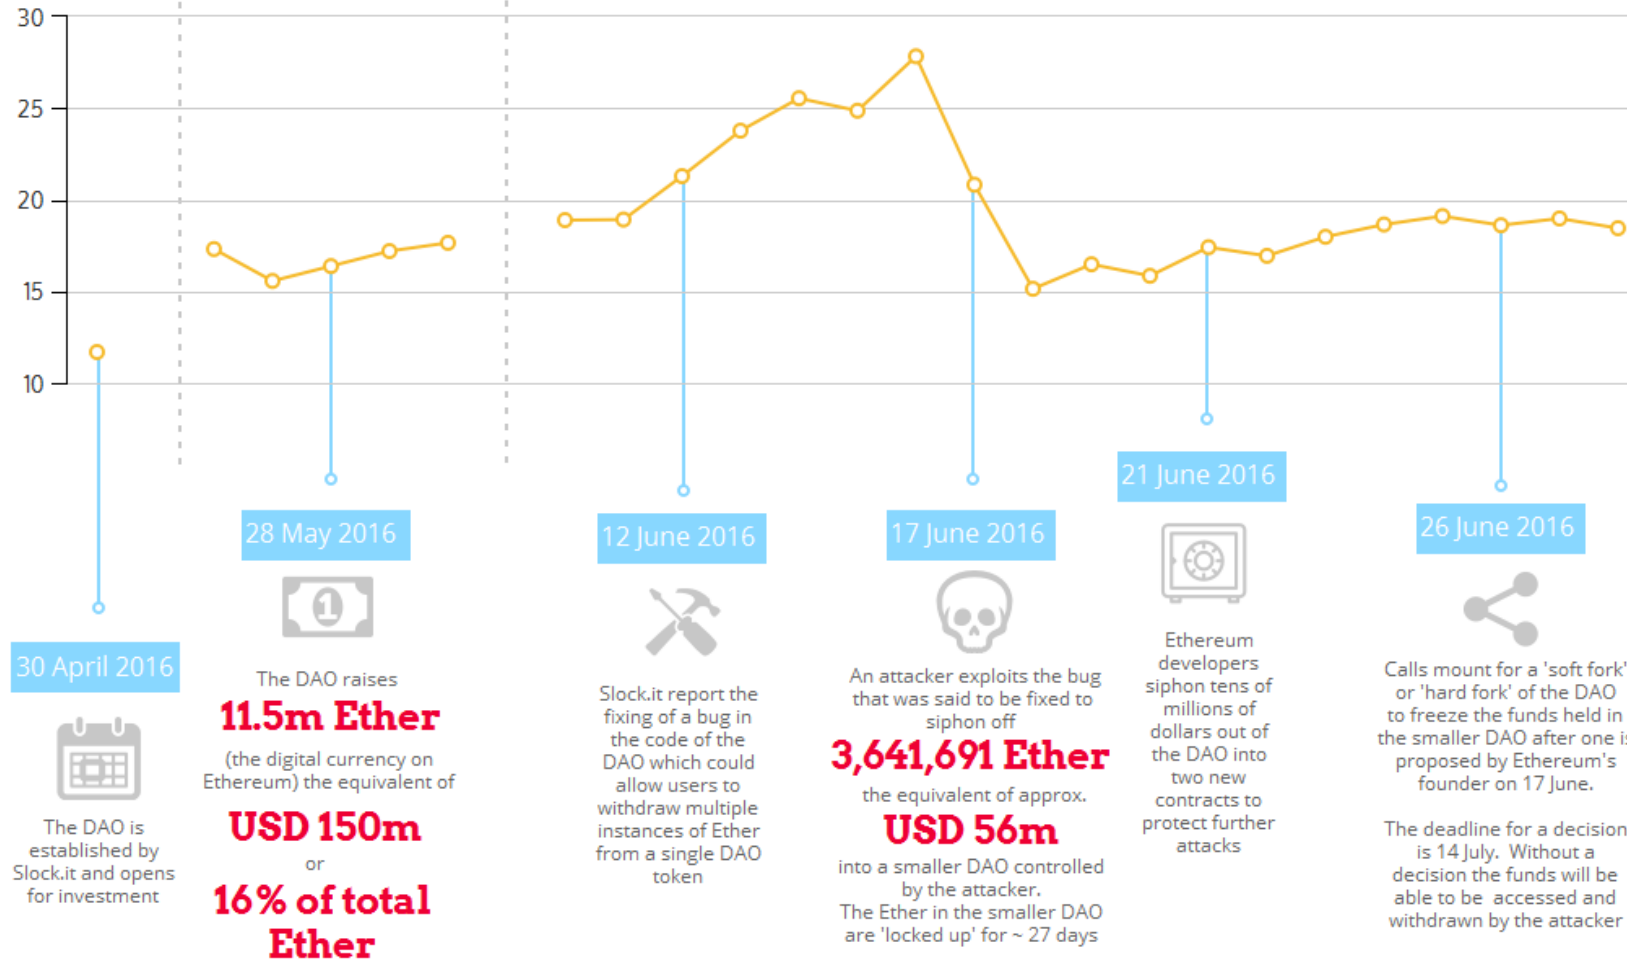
30
25
20
15
10

30 April 2016
The DAO is established by Slock.it and opens for investment

28 May 2016
The DAO raises
11.5m Ether
(the digital currency on Ethereum) the equivalent of
USD 150m
or
16% of total Ether

12 June 2016
Slock.it report the fixing of a bug in the code of the DAO which could allow users to withdraw multiple instances of Ether from a single DAO token

17 June 2016
An attacker exploits the bug that was said to be fixed to siphon off
3,641,691 Ether
the equivalent of approx.
USD 56m
into a smaller DAO controlled by the attacker.
The Ether in the smaller DAO are 'locked up' for ~ 27 days

21 June 2016
Ethereum developers siphon tens of millions of dollars out of the DAO into two new contracts to protect further attacks

26 June 2016
Calls mount for a 'soft fork' or 'hard fork' of the DAO to freeze the funds held in the smaller DAO after one i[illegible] proposed by Ethereum's founder on 17 June.

The deadline for a decision is 14 July. Without a decision the funds will be able to be accessed and withdrawn by the attacker